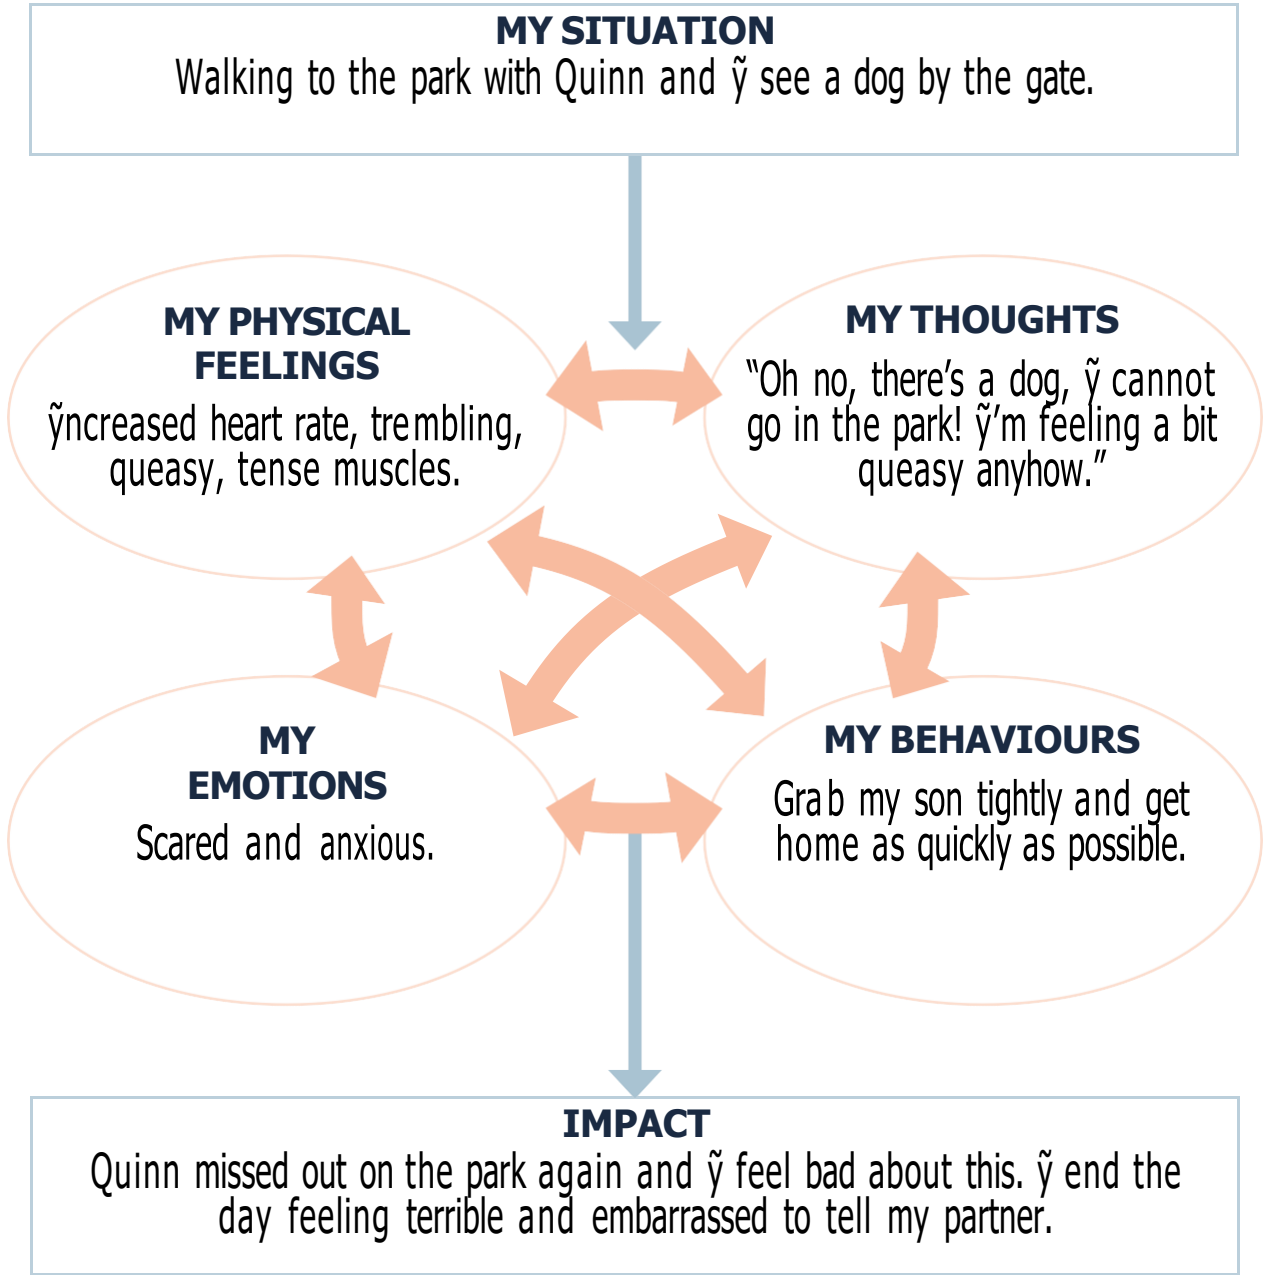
MY SITUATION
Walking to the park with Quinn and ỹ see a dog by the gate.

MY PHYSICAL FEELINGS
ỹncreased heart rate, trembling, queasy, tense muscles.

MY THOUGHTS
"Oh no, there's a dog, ỹ cannot go in the park! ỹ'm feeling a bit queasy anyhow."

MY EMOTIONS
Scared and anxious.

MY BEHAVIOURS
Grab my son tightly and get home as quickly as possible.

IMPACT
Quinn missed out on the park again and ỹ feel bad about this. ỹ end the day feeling terrible and embarrassed to tell my partner.